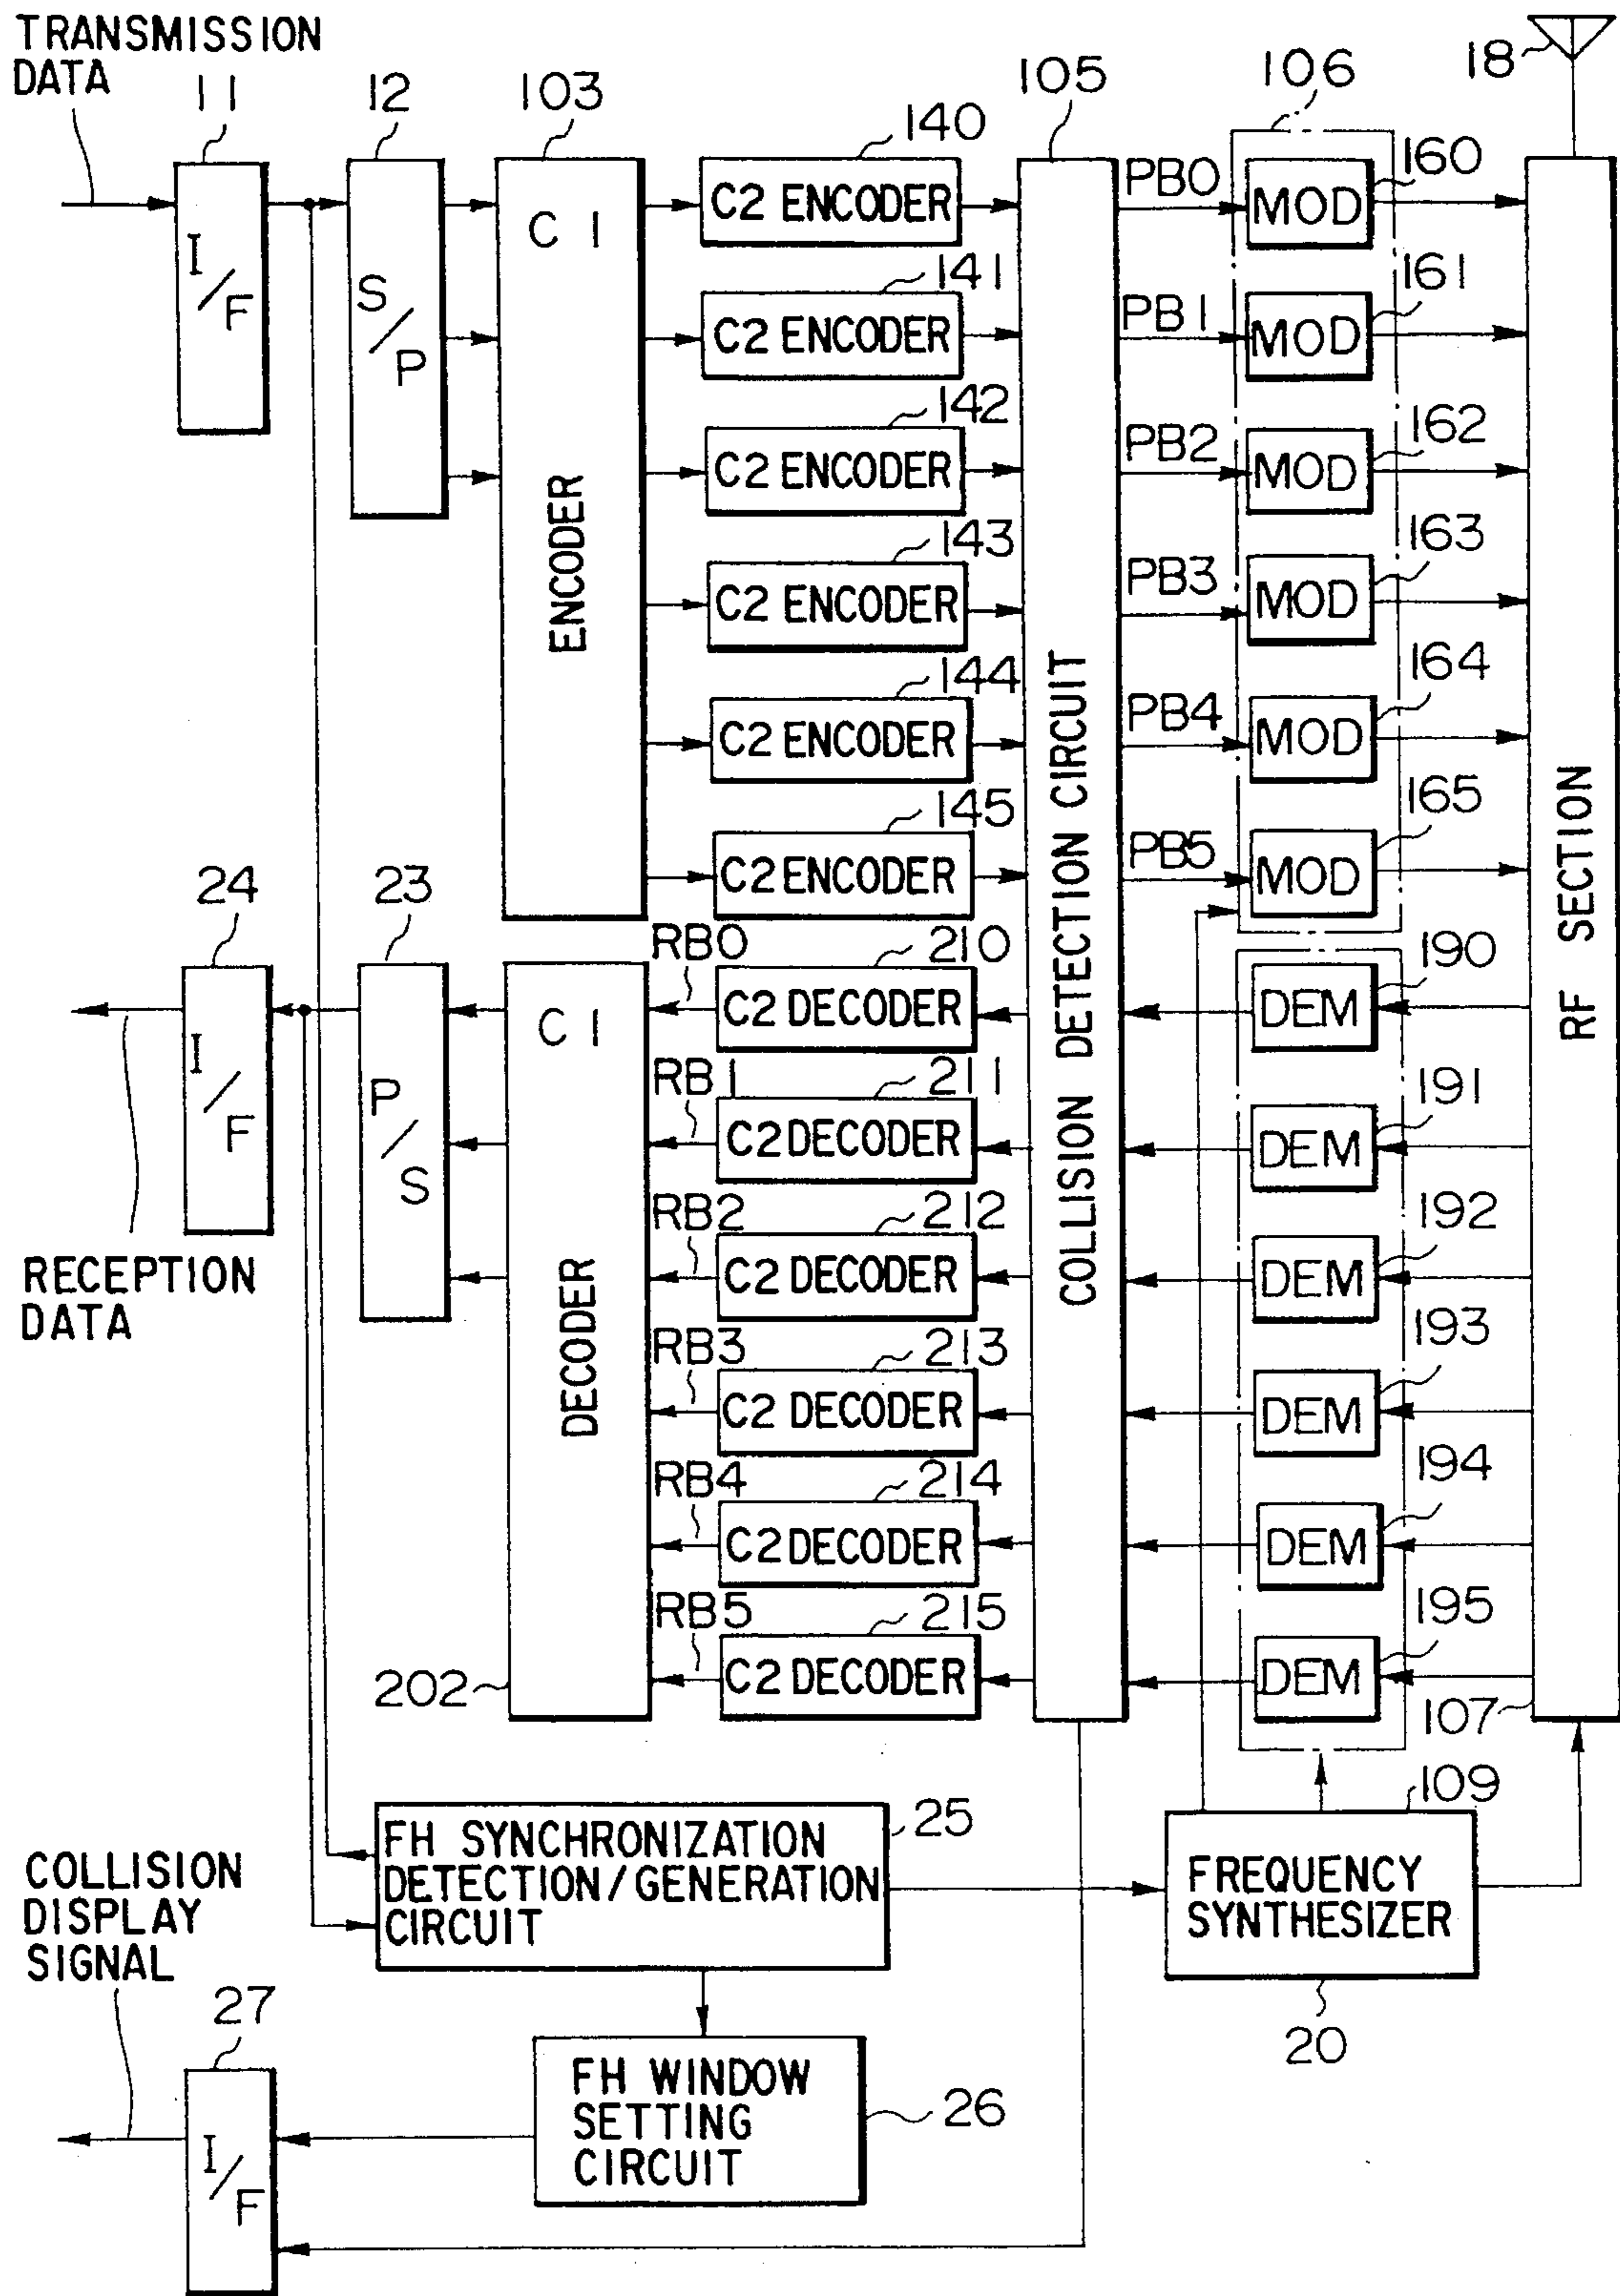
TRANSMISSION DATA

11

I/F

12

S/P

103

C1

ENCODER

140

C2 ENCODER

141

C2 ENCODER

142

C2 ENCODER

143

C2 ENCODER

144

C2 ENCODER

145

C2 ENCODER

105

COLLISION DETECTION CIRCUIT

PB0

PB1

PB2

PB3

PB4

PB5

106

MOD

160

MOD

161

MOD

162

MOD

163

MOD

164

MOD

165

18

RF SECTION

24

I/F

RECEPTION DATA

23

P/S

C1

DECODER

202

RB0

210

C2 DECODER

RB1

211

C2 DECODER

RB2

212

C2 DECODER

RB3

213

C2 DECODER

RB4

214

C2 DECODER

RB5

215

C2 DECODER

DEM

190

DEM

191

DEM

192

DEM

193

DEM

194

DEM

195

107

FH SYNCHRONIZATION DETECTION/GENERATION CIRCUIT

25

109

FREQUENCY SYNTHESIZER

20

COLLISION DISPLAY SIGNAL

27

I/F

FH WINDOW SETTING CIRCUIT

26